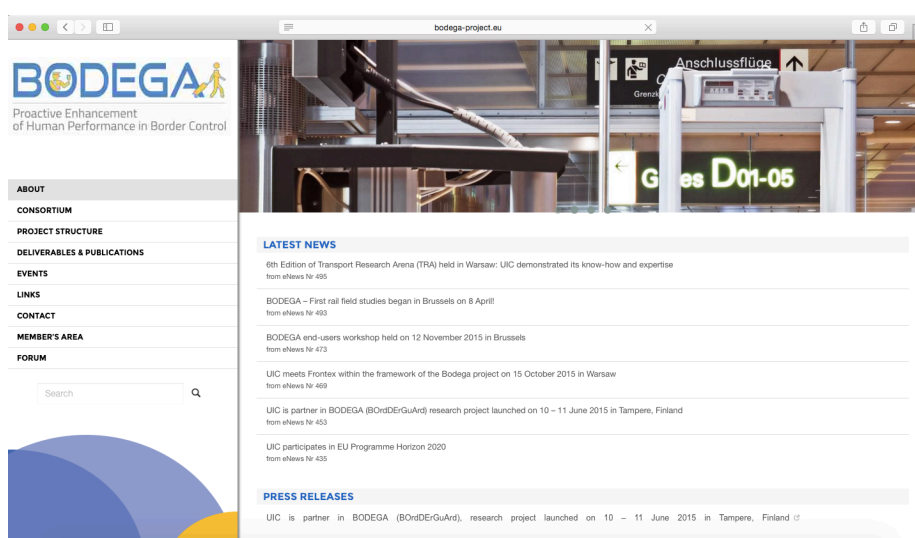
bodega-project.eu

BODEGA

Proactive Enhancement of Human Performance in Border Control

ABOUT
CONSORTIUM
PROJECT STRUCTURE
DELIVERABLES & PUBLICATIONS
EVENTS
LINKS
CONTACT
MEMBER'S AREA
FORUM

Search

Anschlussflüge

Grenzk

Gates D01-05

LATEST NEWS

6th Edition of Transport Research Arena (TRA) held in Warsaw: UIC demonstrated its know-how and expertise
from eNews Nr 495

BODEGA – First rail field studies began in Brussels on 8 April!
from eNews Nr 493

BODEGA end-users workshop held on 12 November 2015 in Brussels
from eNews Nr 473

UIC meets Frontex within the framework of the Bodega project on 15 October 2015 in Warsaw
from eNews Nr 469

UIC is partner in BODEGA (BOrdDErGuArd) research project launched on 10 – 11 June 2015 in Tampere, Finland
from eNews Nr 453

UIC participates in EU Programme Horizon 2020
from eNews Nr 435

PRESS RELEASES

UIC is partner in BODEGA (BOrdDErGuArd), research project launched on 10 – 11 June 2015 in Tampere, Finland